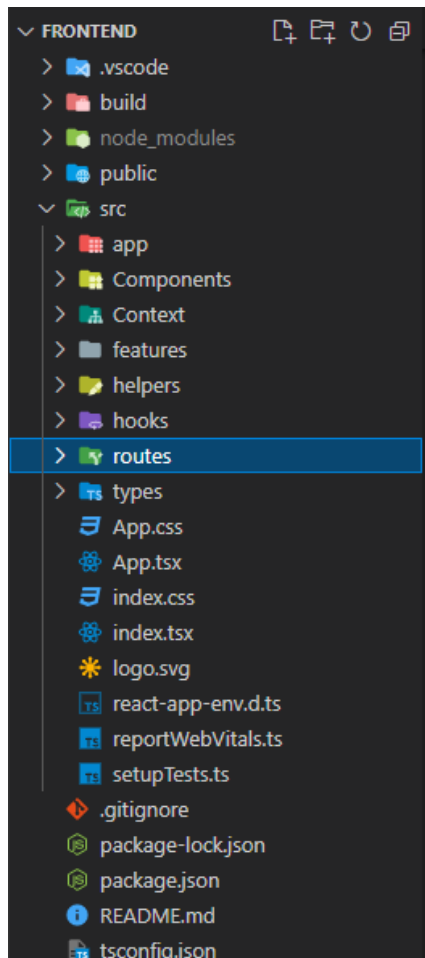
FRONTEND
.vscode
build
node_modules
public
src
app
Components
Context
features
helpers
hooks
routes
types
App.css
App.tsx
index.css
index.tsx
logo.svg
react-app-env.d.ts
reportWebVitals.ts
setupTests.ts
.gitignore
package-lock.json
package.json
README.md
tsconfig.json